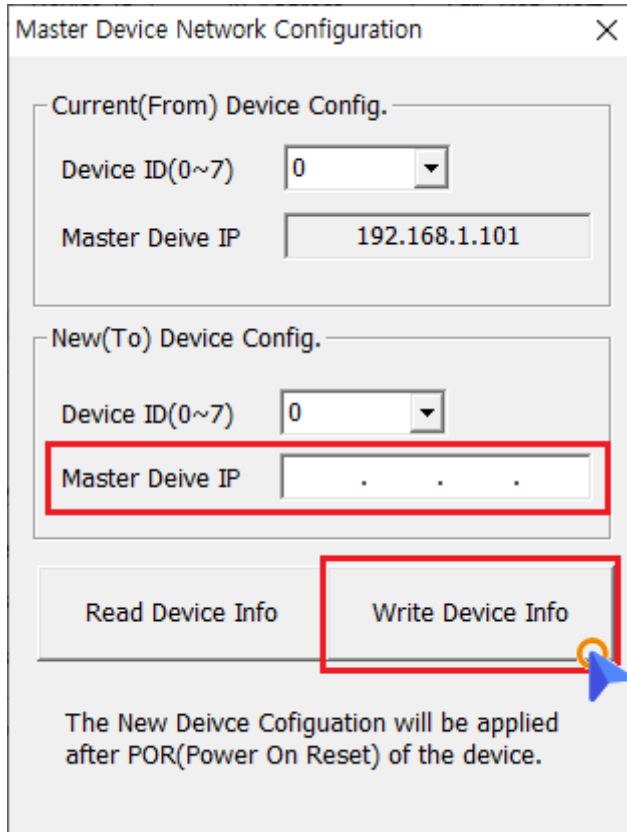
Master Device Network Configuration

×

Current(From) Device Config.

Device ID(0~7)
0

Master Deive IP
192.168.1.101

New(To) Device Config.

Device ID(0~7)
0

Master Deive IP
. . .

Read Device Info

Write Device Info

The New Deivce Cofiguation will be applied after POR(Power On Reset) of the device.